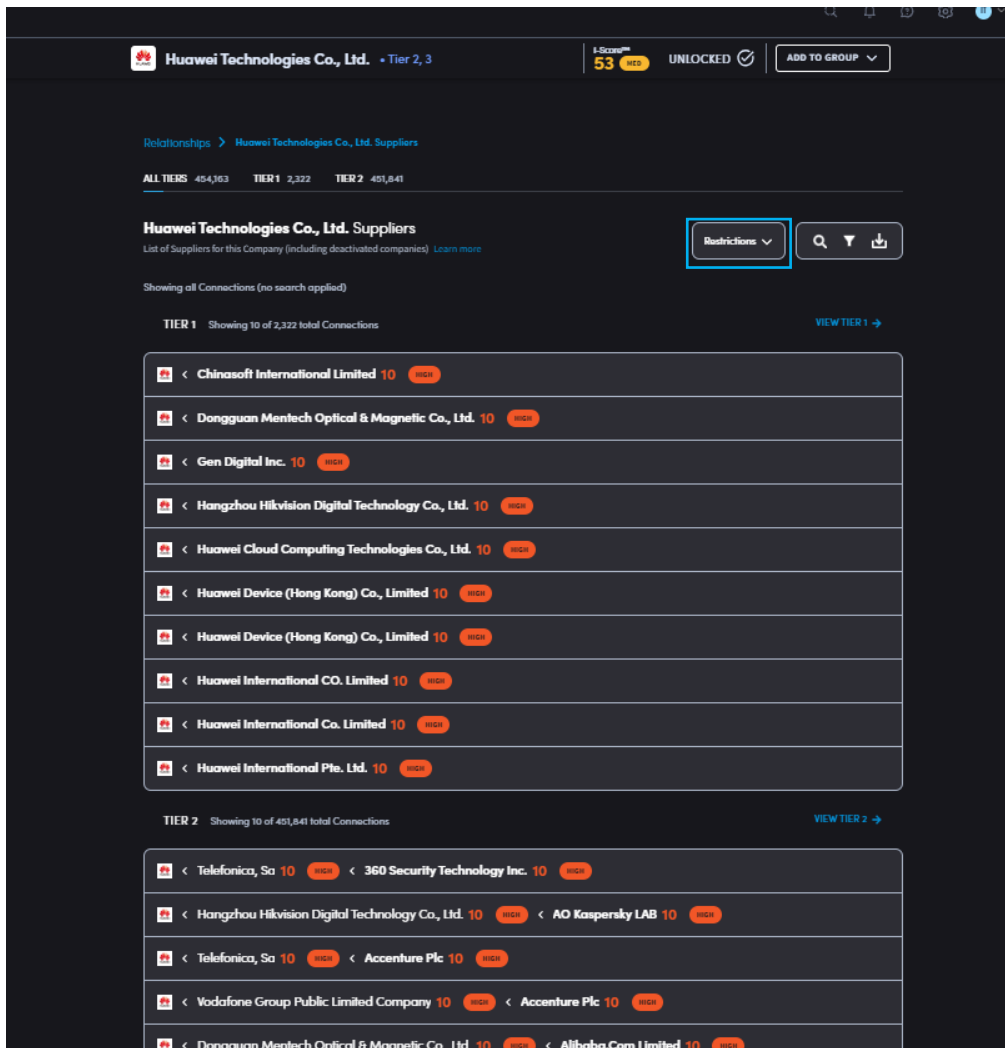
Huawei Technologies Co., Ltd. • Tier 2, 3

I-Score℠
53 MED

UNLOCKED

ADD TO GROUP

Relationships > Huawei Technologies Co., Ltd. Suppliers

ALL TIERS 454,163 TIER 1 2,322 TIER 2 451,841

Huawei Technologies Co., Ltd. Suppliers
List of Suppliers for this Company (including deactivated companies) Learn more

Restrictions

Showing all Connections (no search applied)

TIER 1 Showing 10 of 2,322 total Connections

VIEW TIER 1 →

< Chinasoft International Limited 10 HIGH

< Dongguan Mentech Optical & Magnetic Co., Ltd. 10 HIGH

< Gen Digital Inc. 10 HIGH

< Hangzhou Hikvision Digital Technology Co., Ltd. 10 HIGH

< Huawei Cloud Computing Technologies Co., Ltd. 10 HIGH

< Huawei Device (Hong Kong) Co., Limited 10 HIGH

< Huawei Device (Hong Kong) Co., Limited 10 HIGH

< Huawei International CO. Limited 10 HIGH

< Huawei International Co. Limited 10 HIGH

< Huawei International Pte. Ltd. 10 HIGH

TIER 2 Showing 10 of 451,841 total Connections

VIEW TIER 2 →

< Telefonica, Sa 10 HIGH < 360 Security Technology Inc. 10 HIGH

< Hangzhou Hikvision Digital Technology Co., Ltd. 10 HIGH < AO Kaspersky LAB 10 HIGH

< Telefonica, Sa 10 HIGH < Accenture Plc 10 HIGH

< Vodafone Group Public Limited Company 10 HIGH < Accenture Plc 10 HIGH

< Dongguan Mentech Optical & Magnetic Co., Ltd. 10 HIGH < Alibaba.Com Limited 10 HIGH